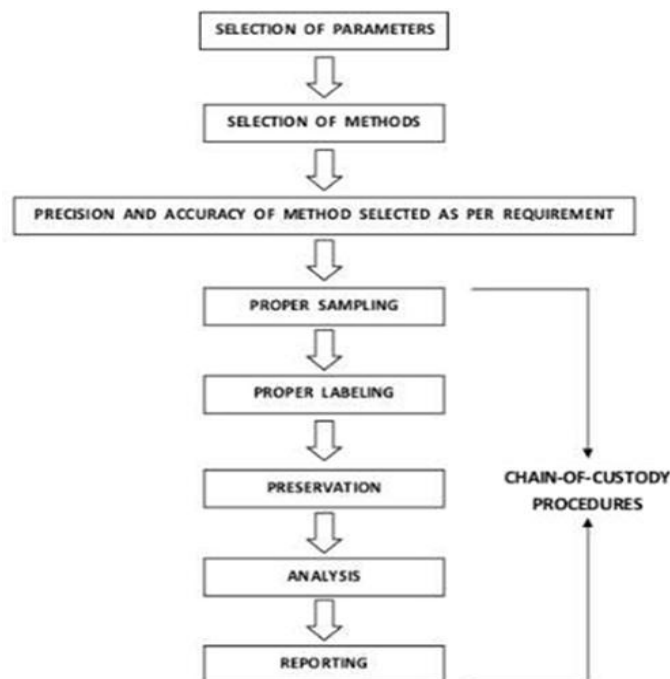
SELECTION OF PARAMETERS

SELECTION OF METHODS

PRECISION AND ACCURACY OF METHOD SELECTED AS PER REQUIREMENT

PROPER SAMPLING

PROPER LABELING

PRESERVATION

ANALYSIS

REPORTING

CHAIN-OF-CUSTODY PROCEDURES